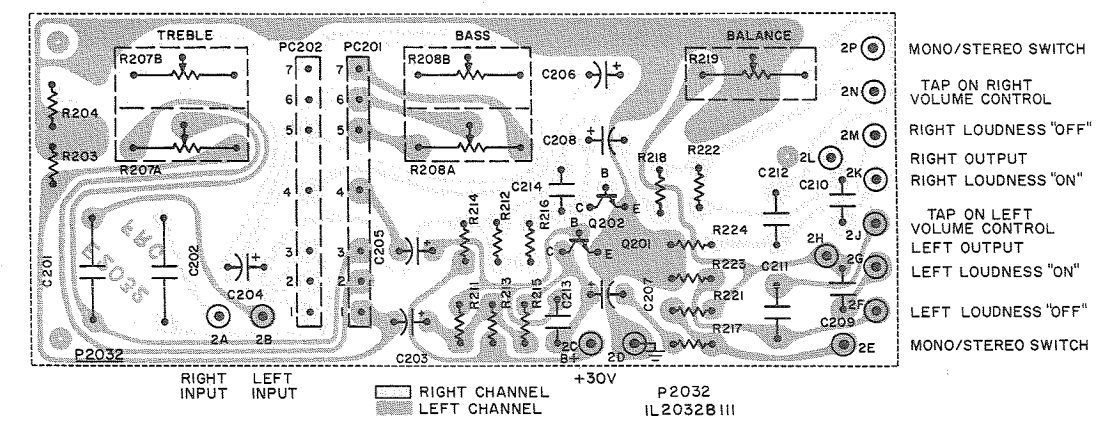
TREBLE
R207B
R204
R203
R207A
PC202
7
6
5
4
3
2
1
PC201
7
6
5
4
3
2
1
BASS
R208B
R208A
C206
C208
BALANCE
R219
2P
2N
2M
2L
2K
2J
2H
2G
2F
2E
MONO/STEREO SWITCH
TAP ON RIGHT VOLUME CONTROL
RIGHT LOUDNESS "OFF"
RIGHT OUTPUT
RIGHT LOUDNESS "ON"
TAP ON LEFT VOLUME CONTROL
LEFT OUTPUT
LEFT LOUDNESS "ON"
LEFT LOUDNESS "OFF"
MONO/STEREO SWITCH
C201
C202
C204
C205
R214
R212
R216
C214
B
C
E
Q202
R218
R222
C212
C210
R224
Q201
R223
C211
R221
C209
R217
C207
C213
R211
R213
R215
C203
2A
2B
2C
B+
2D
P2032
RIGHT INPUT
LEFT INPUT
RIGHT CHANNEL
LEFT CHANNEL
+30V
P2032
IL2032B111